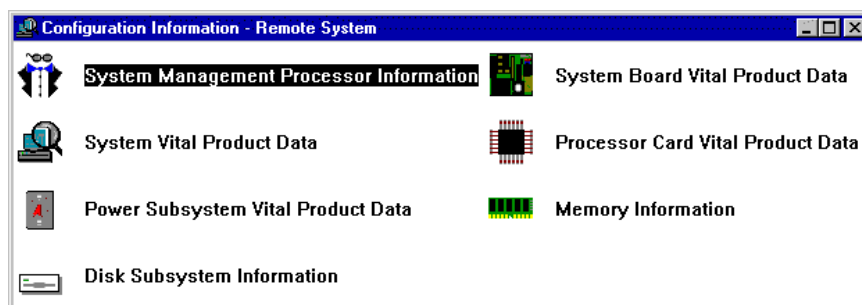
Configuration Information - Remote System

System Management Processor Information

System Board Vital Product Data

System Vital Product Data

Processor Card Vital Product Data

Power Subsystem Vital Product Data

Memory Information

Disk Subsystem Information